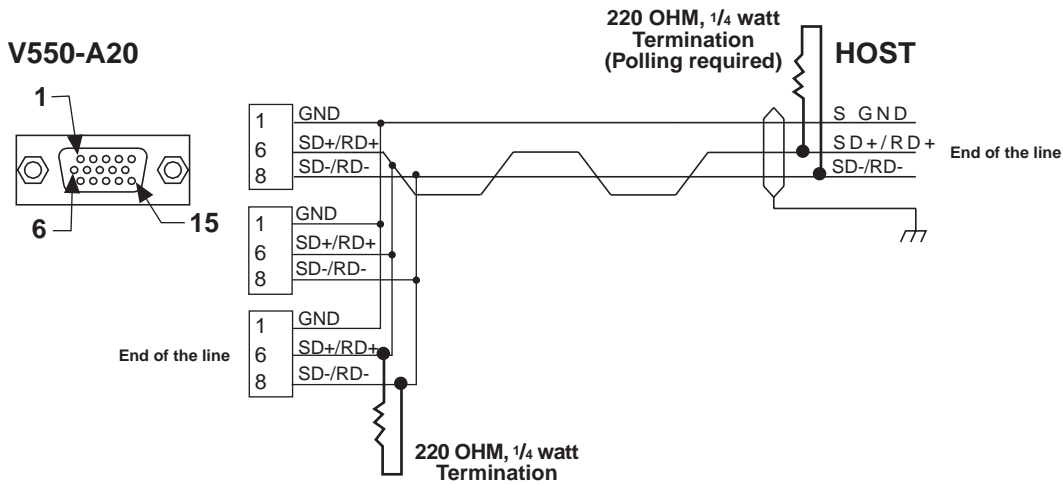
V550-A20

1

6

15

220 OHM, $\frac{1}{4}$ watt Termination (Polling required)

HOST

1
6
8

GND
SD+/RD+
SD-/RD-

S GND
SD+/RD+
SD-/RD-

End of the line

1
6
8

GND
SD+/RD+
SD-/RD-

End of the line

1
6
8

GND
SD+/RD+
SD-/RD-

220 OHM, $\frac{1}{4}$ watt Termination